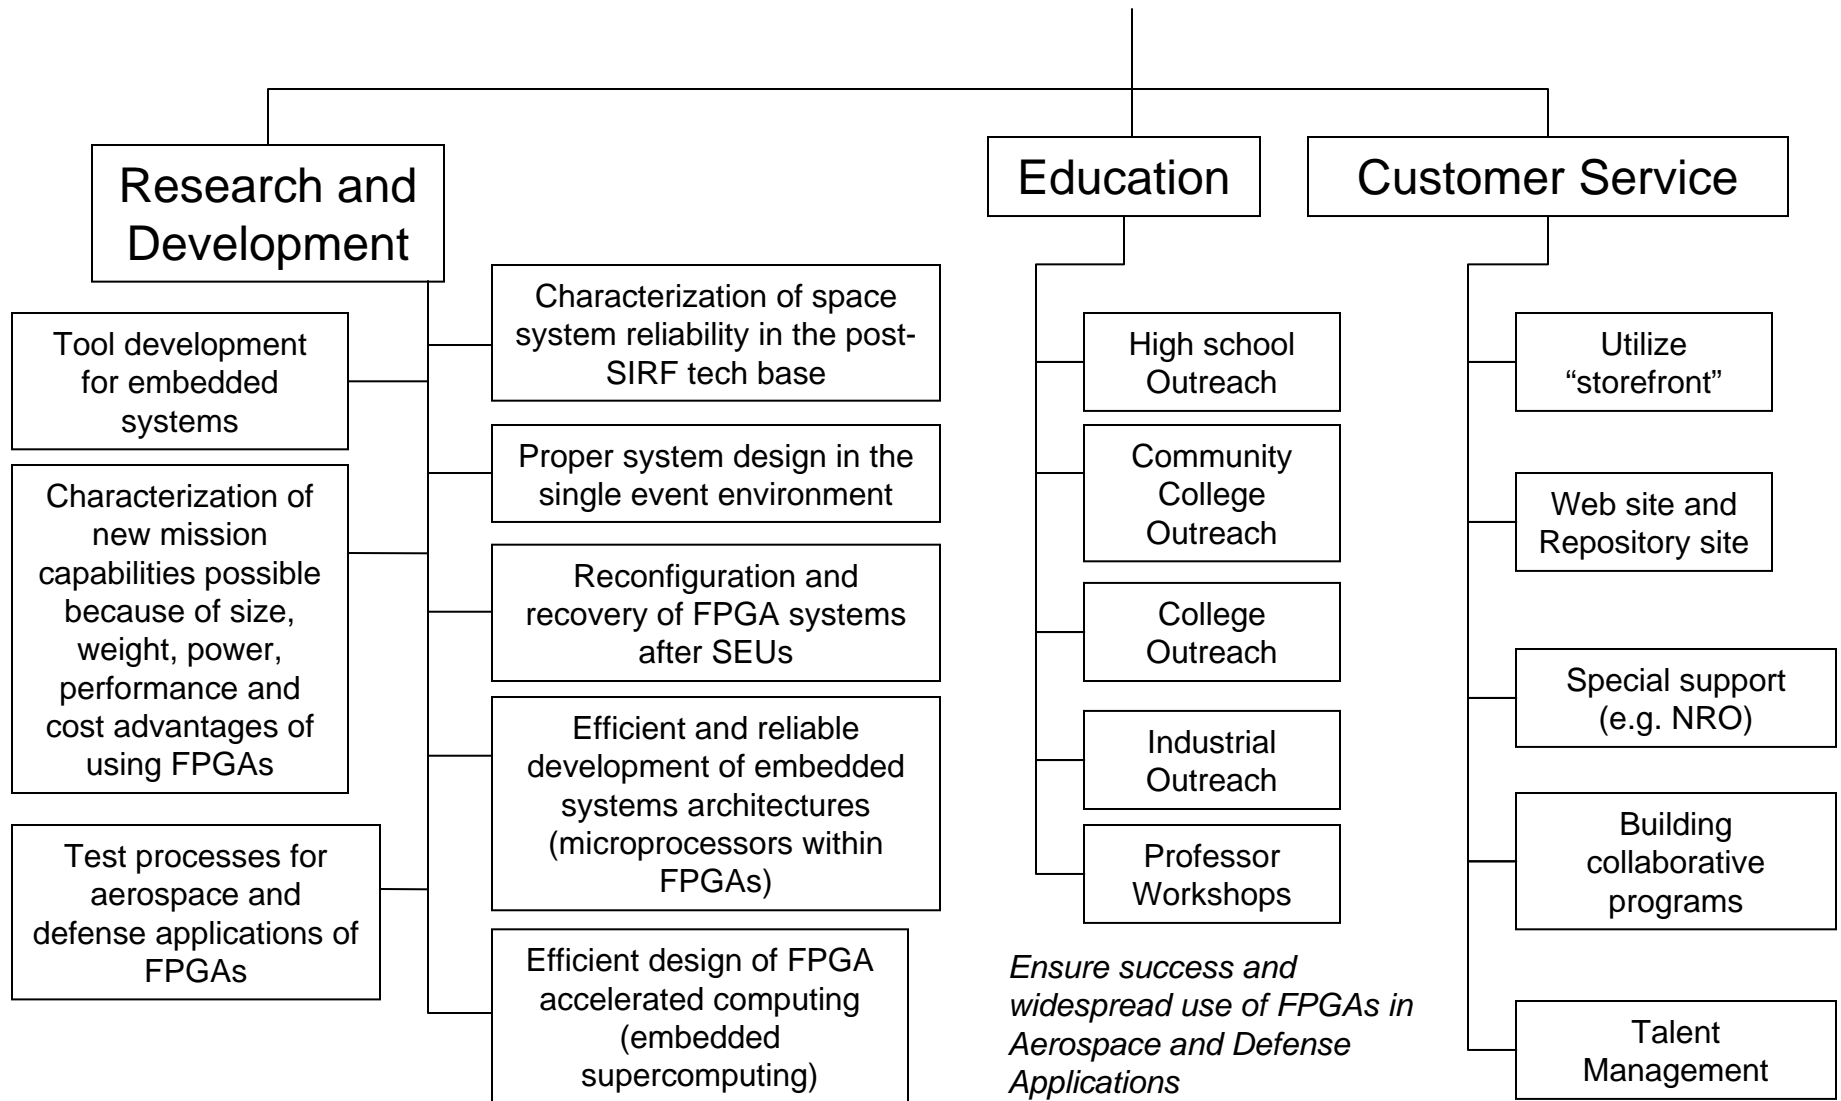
Research and Development

Tool development for embedded systems

Characterization of new mission capabilities possible because of size, weight, power, performance and cost advantages of using FPGAs

Test processes for aerospace and defense applications of FPGAs

Characterization of space system reliability in the post-SIRF tech base

Proper system design in the single event environment

Reconfiguration and recovery of FPGA systems after SEUs

Efficient and reliable development of embedded systems architectures (microprocessors within FPGAs)

Efficient design of FPGA accelerated computing (embedded supercomputing)

Education

High school Outreach

Community College Outreach

College Outreach

Industrial Outreach

Professor Workshops

*Ensure success and widespread use of FPGAs in Aerospace and Defense Applications*

Customer Service

Utilize "storefront"

Web site and Repository site

Special support (e.g. NRO)

Building collaborative programs

Talent Management